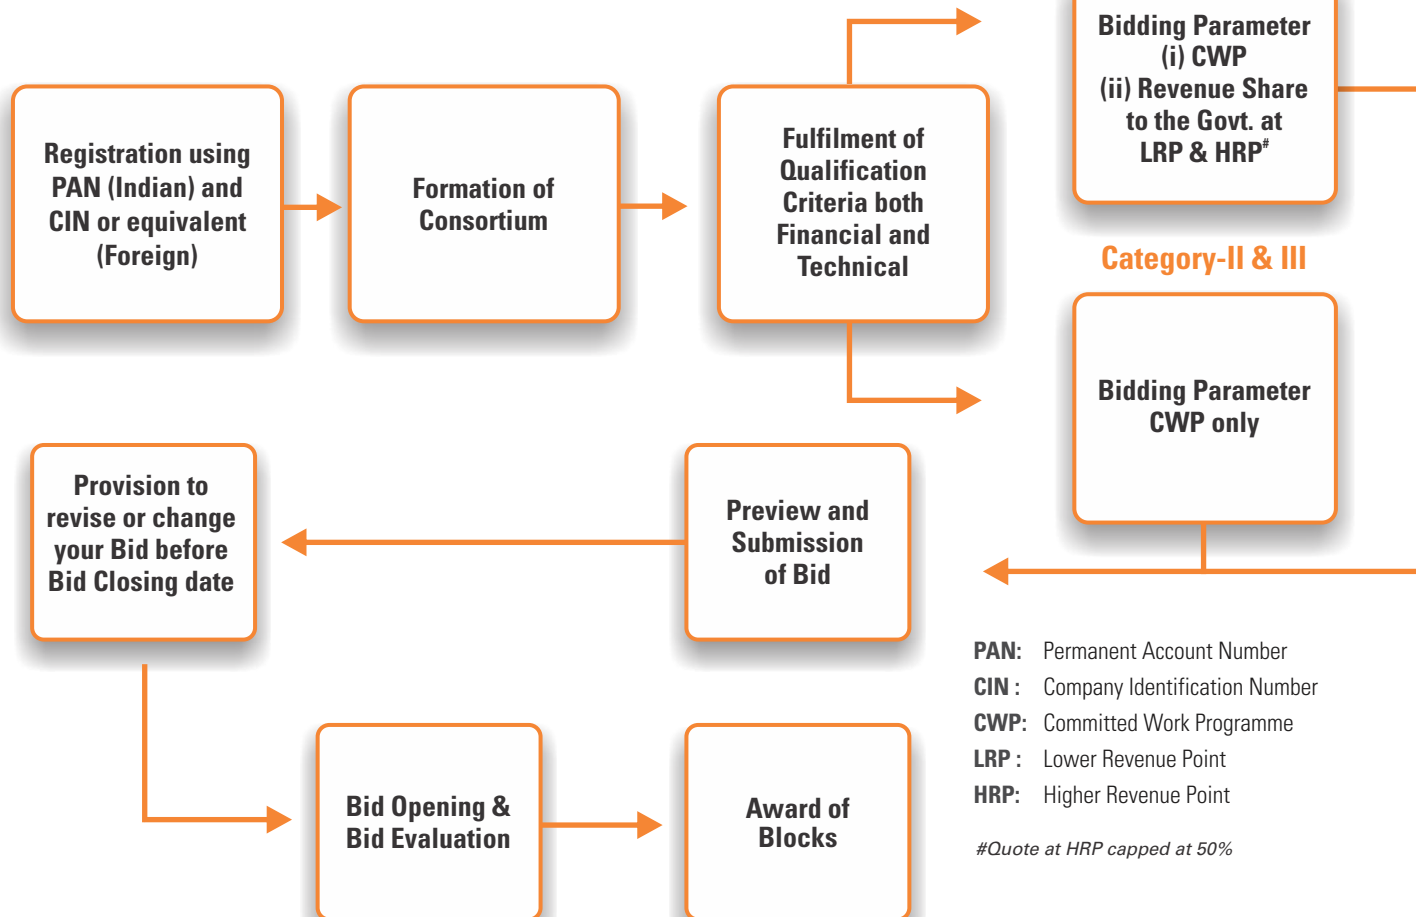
Registration using PAN (Indian) and CIN or equivalent (Foreign)

Formation of Consortium

Fulfilment of Qualification Criteria both Financial and Technical

Bidding Parameter
(i) CWP
(ii) Revenue Share to the Govt. at LRP & HRP#

Category-II & III

Bidding Parameter CWP only

Provision to revise or change your Bid before Bid Closing date

Preview and Submission of Bid

Bid Opening & Bid Evaluation

Award of Blocks

PAN: Permanent Account Number
CIN : Company Identification Number
CWP: Committed Work Programme
LRP : Lower Revenue Point
HRP: Higher Revenue Point

#Quote at HRP capped at 50%